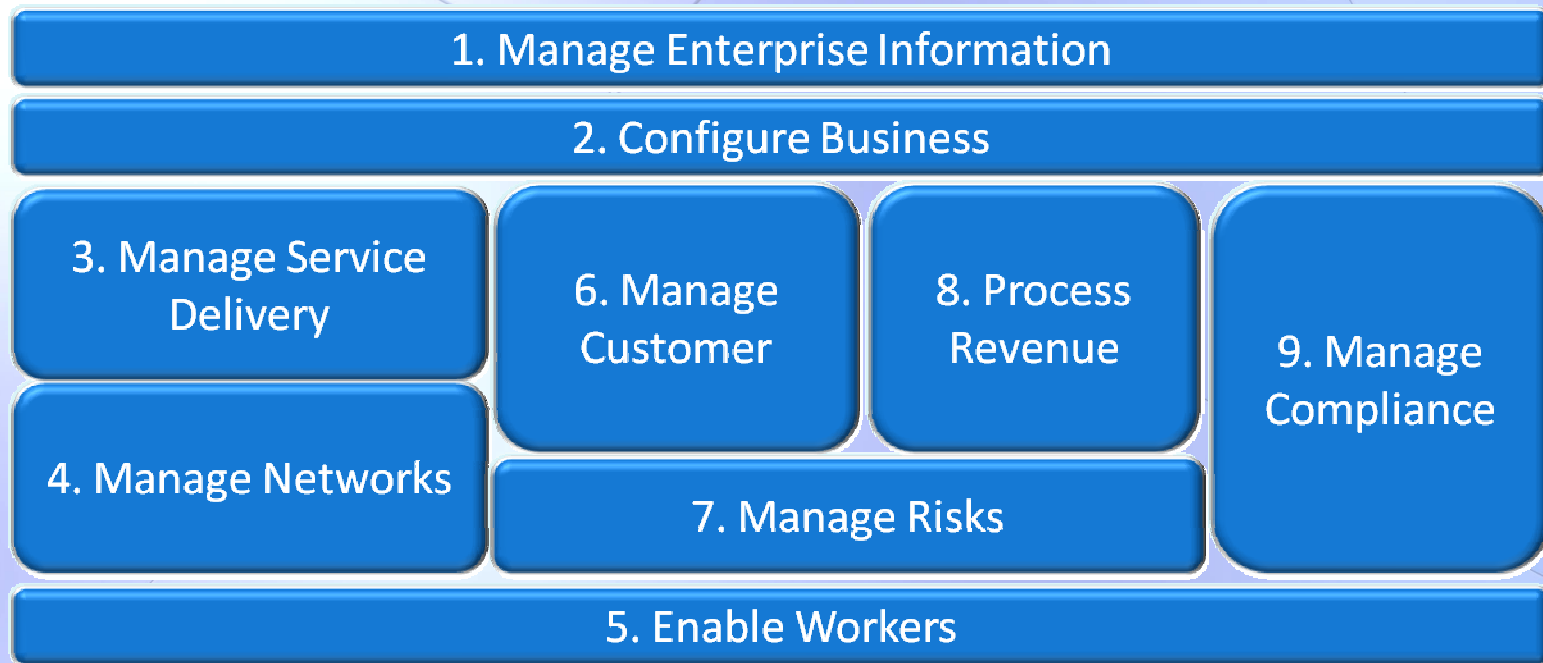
1. Manage Enterprise Information

2. Configure Business

3. Manage Service Delivery

6. Manage Customer

8. Process Revenue

9. Manage Compliance

4. Manage Networks

7. Manage Risks

5. Enable Workers